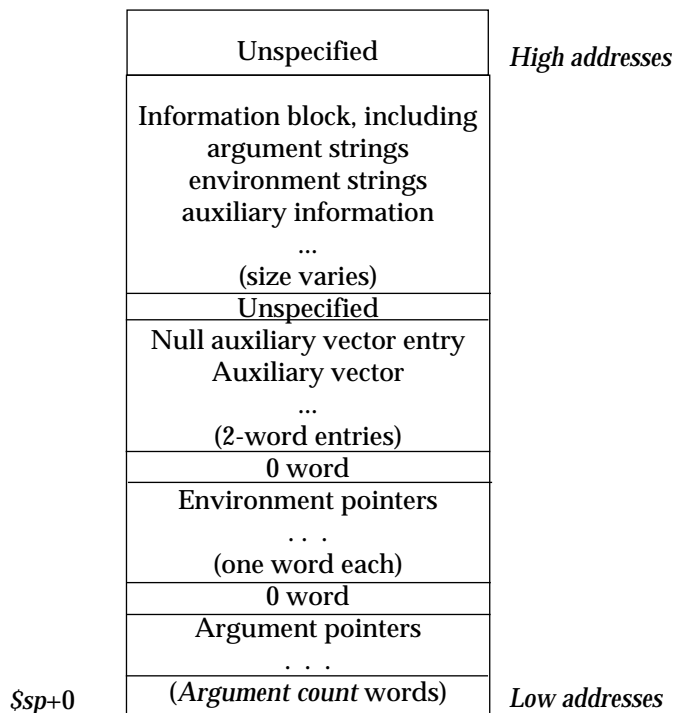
Unspecified

High addresses

Information block, including
argument strings
environment strings
auxiliary information
...
(size varies)

Unspecified

Null auxiliary vector entry
Auxiliary vector
...
(2-word entries)

0 word

Environment pointers
. . .
(one word each)

0 word

Argument pointers
. . .

$sp+0

(Argument count words)

Low addresses